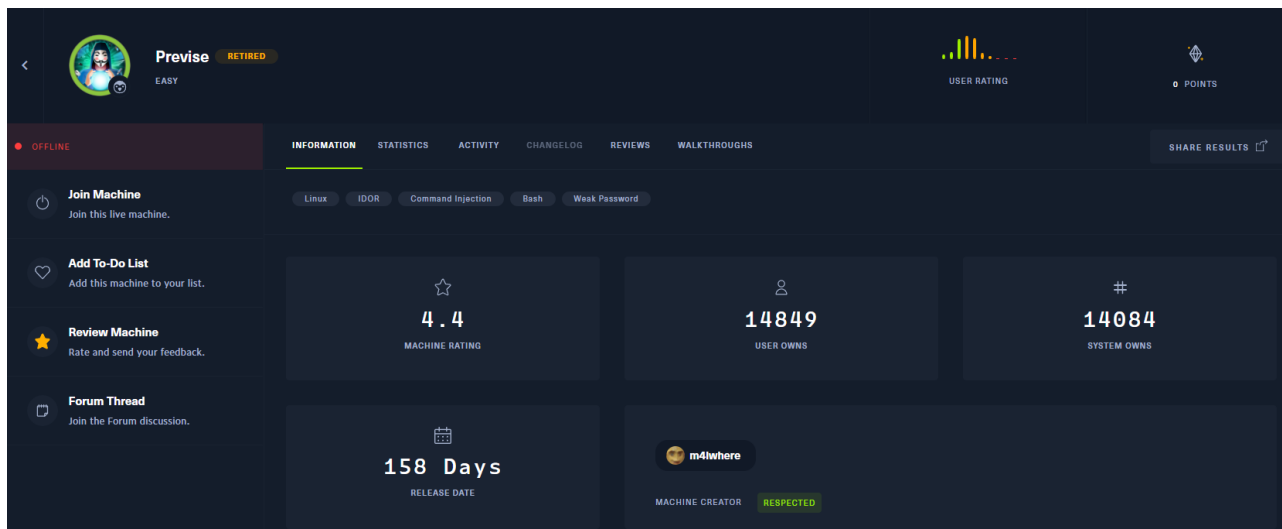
Previse RETIRED
EASY

USER RATING

0 POINTS

OFFLINE

INFORMATION STATISTICS ACTIVITY CHANGELOG REVIEWS WALKTHROUGHS

SHARE RESULTS

Linux IDOR Command Injection Bash Weak Password

Join Machine
Join this live machine.

Add To-Do List
Add this machine to your list.

Review Machine
Rate and send your feedback.

Forum Thread
Join the Forum discussion.

4.4
MACHINE RATING

14849
USER OWNS

14084
SYSTEM OWNS

158 Days
RELEASE DATE

m4lwhere

MACHINE CREATOR RESPECTED